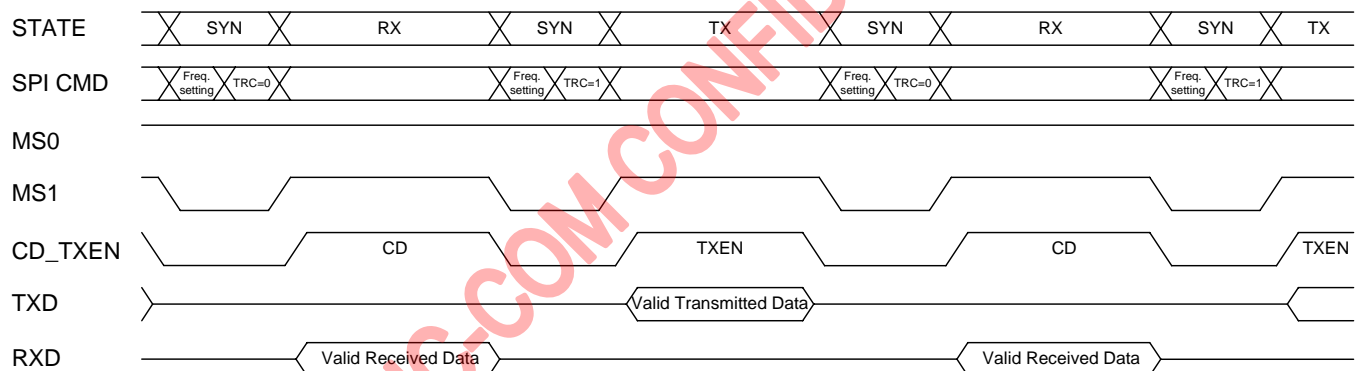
STATE SYN RX SYN TX SYN RX SYN TX

SPI CMD Freq. setting TRC=0 Freq. setting TRC=1 Freq. setting TRC=0 Freq. setting TRC=1

MS0

MS1

CD_TXEN CD TXEN CD TXEN

TXD Valid Transmitted Data

RXD Valid Received Data Valid Received Data

-COM CONFID